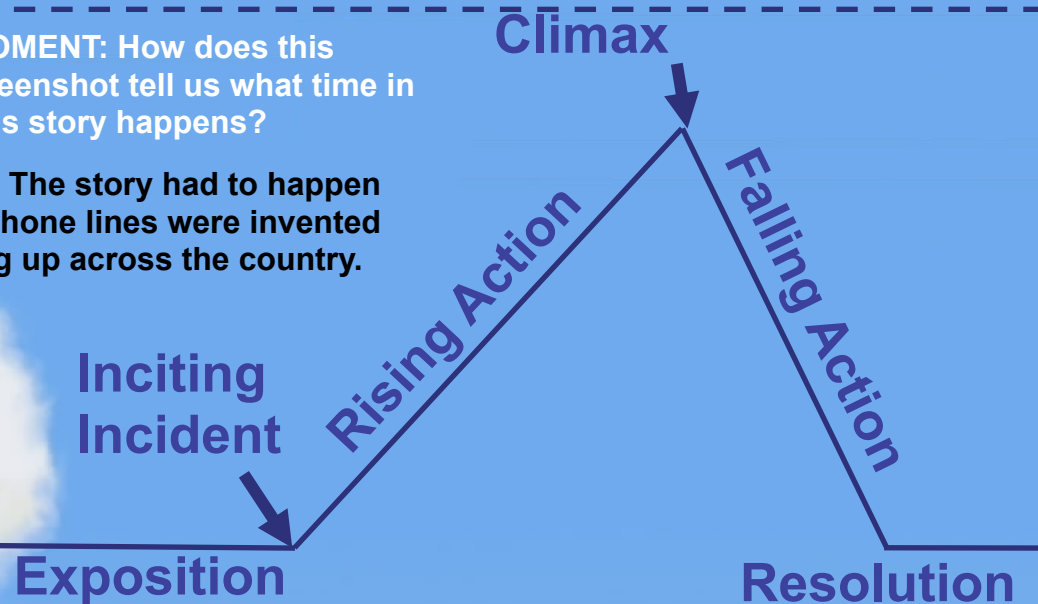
OMENT: How does this eenshot tell us what time in s story happens?

The story had to happen hone lines were invented g up across the country.

Climax

Rising Action

Falling Action

Inciting Incident

Exposition

Resolution